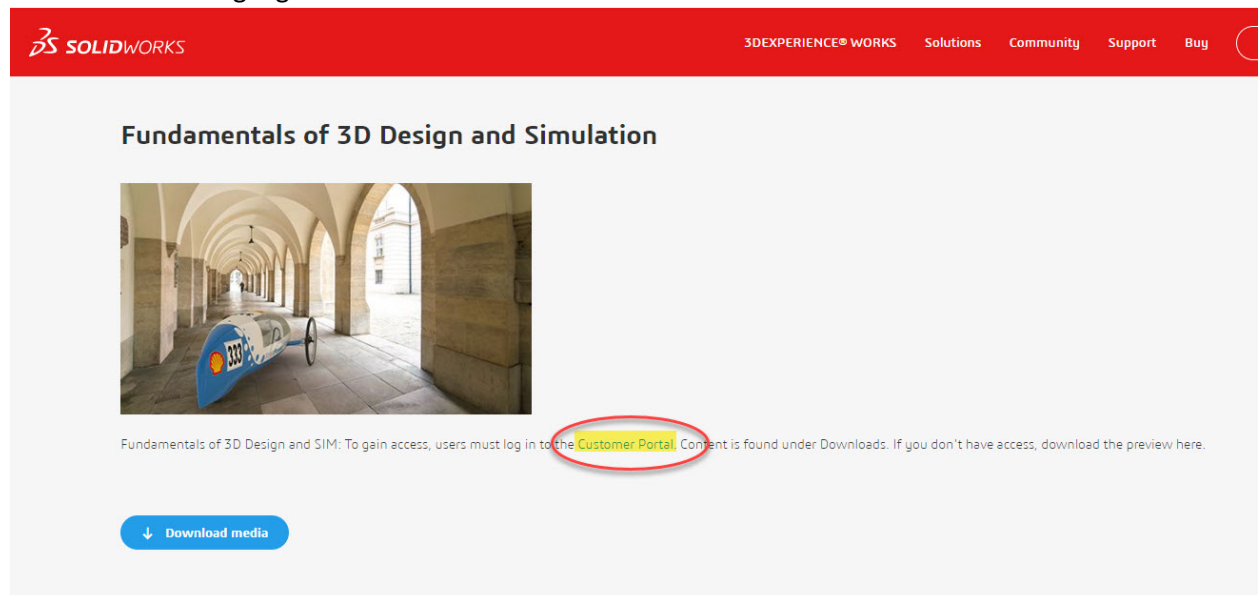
SOLIDWORKS

3DEXPERIENCE® WORKS Solutions Community Support Buy

Fundamentals of 3D Design and Simulation

333

Fundamentals of 3D Design and SIM: To gain access, users must log in to the Customer Portal. Content is found under Downloads. If you don't have access, download the preview here.

Download media